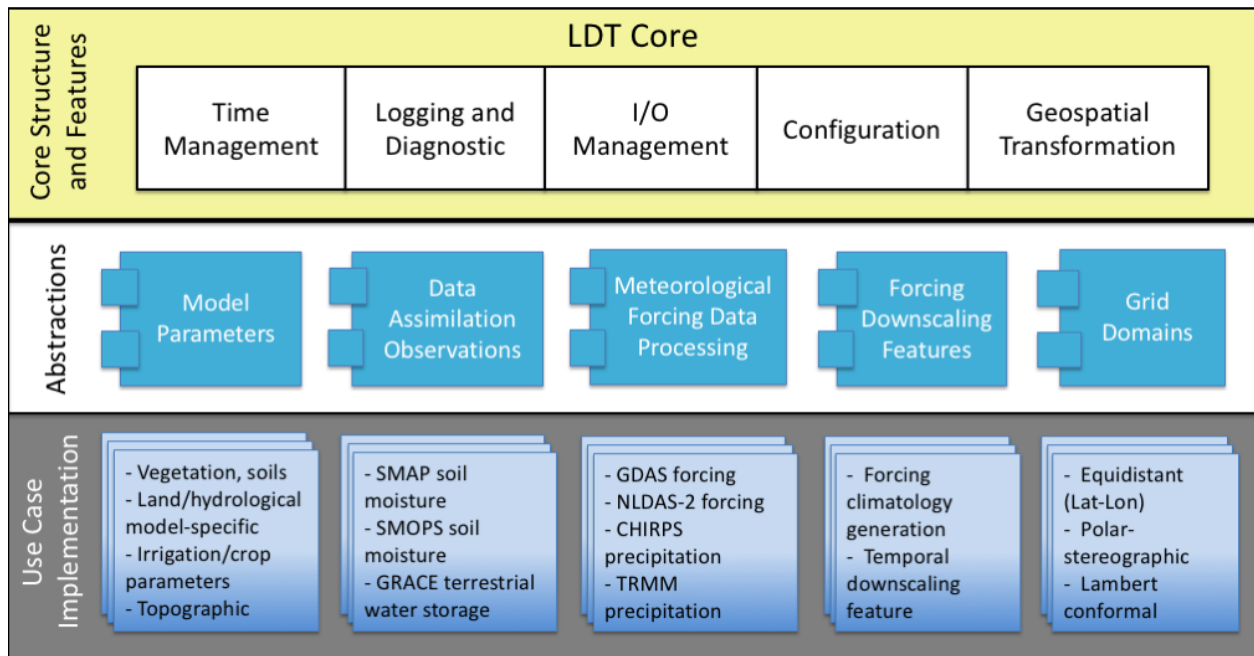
Core Structure and Features

LDT Core

| Time Management | Logging and Diagnostic | I/O Management | Configuration | Geospatial Transformation |
|---|---|---|---|---|

Abstractions

Model Parameters

Data Assimilation Observations

Meteorological Forcing Data Processing

Forcing Downscaling Features

Grid Domains

Use Case Implementation

- Vegetation, soils
- Land/hydrological model-specific
- Irrigation/crop parameters
- Topographic

- SMAP soil moisture
- SMOPS soil moisture
- GRACE terrestrial water storage

- GDAS forcing
- NLDAS-2 forcing
- CHIRPS precipitation
- TRMM precipitation

- Forcing climatology generation
- Temporal downscaling feature

- Equidistant (Lat-Lon)
- Polar-stereographic
- Lambert conformal